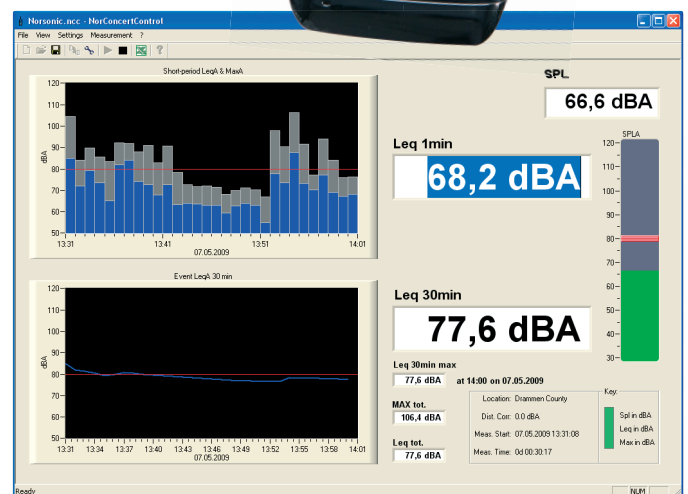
Norsonic.ncc - NorConcertControl

File View Settings Measurement ?

Short-period LeqA & MaxA

110
100
90
80
70
60
50
120

dBA

13:31 13:41 13:51 14:01
07.05.2009

SPL

66,6 dBA

Leq 1min

68,2 dBA

SPLA

120
110
100
90
80
70
60
50
40
30

Event LeqA 30 min

120
110
100
90
80
70
60
50

dBA

13:31 13:34 13:37 13:40 13:43 13:46 13:49 13:52 13:55 13:58 14:01
07.05.2009

Leq 30min

77,6 dBA

Leq 30min max

77,6 dBA at 14:00 on 07.05.2009

MAX tot.

106,4 dBA

Leq tot.

77,6 dBA

Location: Drammen County
Dist. Corr: 0.0 dBA
Meas. Start: 07.05.2009 13:31:08
Meas. Time: 0d 00:30:17

Key:
Spl in dBA
Leq in dBA
Max in dBA

Ready

NUM